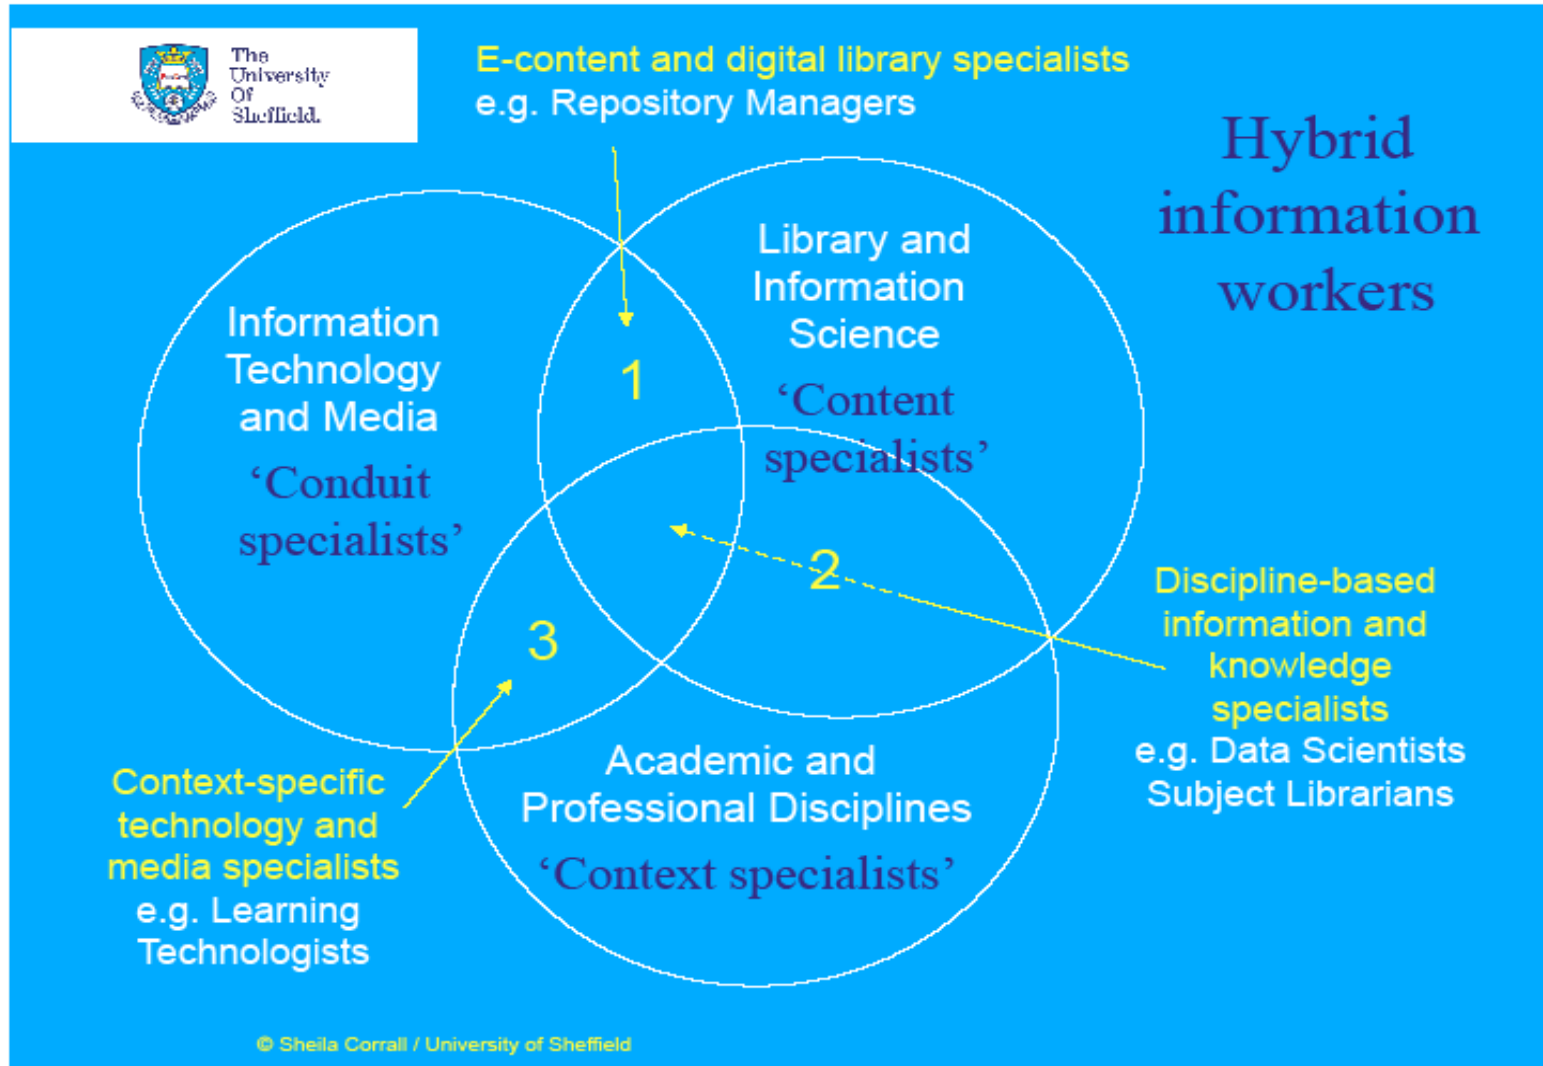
The University Of Sheffield.

E-content and digital library specialists
e.g. Repository Managers

Hybrid information workers

Information Technology and Media
‘Conduit specialists’

1

Library and Information Science
‘Content specialists’

2

3

Discipline-based information and knowledge specialists
e.g. Data Scientists
Subject Librarians

Context-specific technology and media specialists
e.g. Learning Technologists

Academic and Professional Disciplines
‘Context specialists’

© Sheila Corrall / University of Sheffield